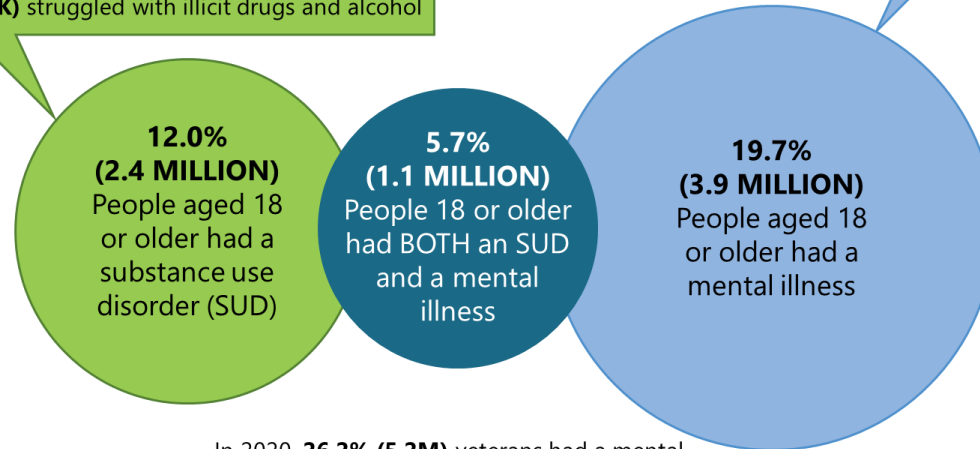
K) struggled with illicit drugs and alcohol

12.0%
(2.4 MILLION)
People aged 18 or older had a substance use disorder (SUD)

5.7%
(1.1 MILLION)
People 18 or older had BOTH an SUD and a mental illness

19.7%
(3.9 MILLION)
People aged 18 or older had a mental illness

In 2020, 26.2% (5.2M) veterans had a mental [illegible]